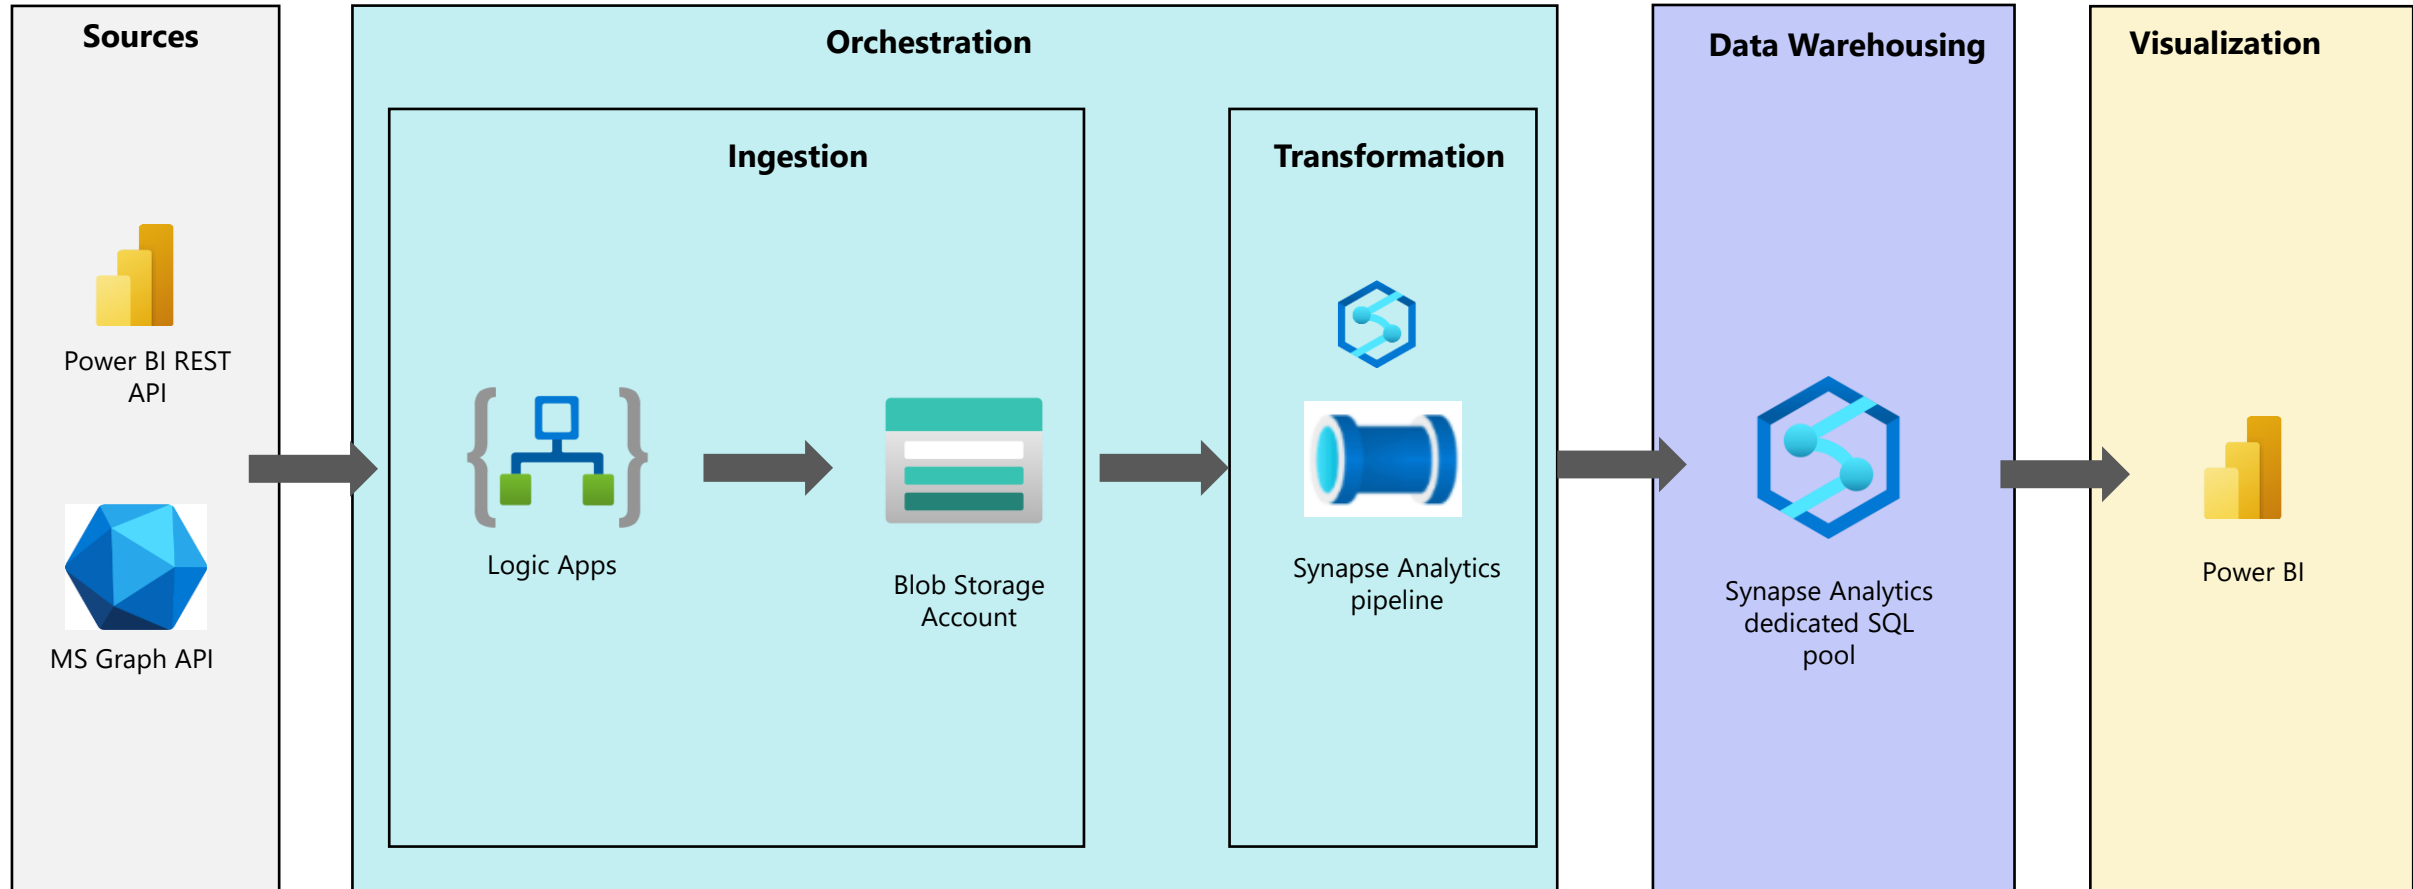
Sources

Power BI REST API

MS Graph API

Orchestration

Ingestion

Logic Apps

Blob Storage Account

Transformation

Synapse Analytics pipeline

Data Warehousing

Synapse Analytics dedicated SQL pool

Visualization

Power BI